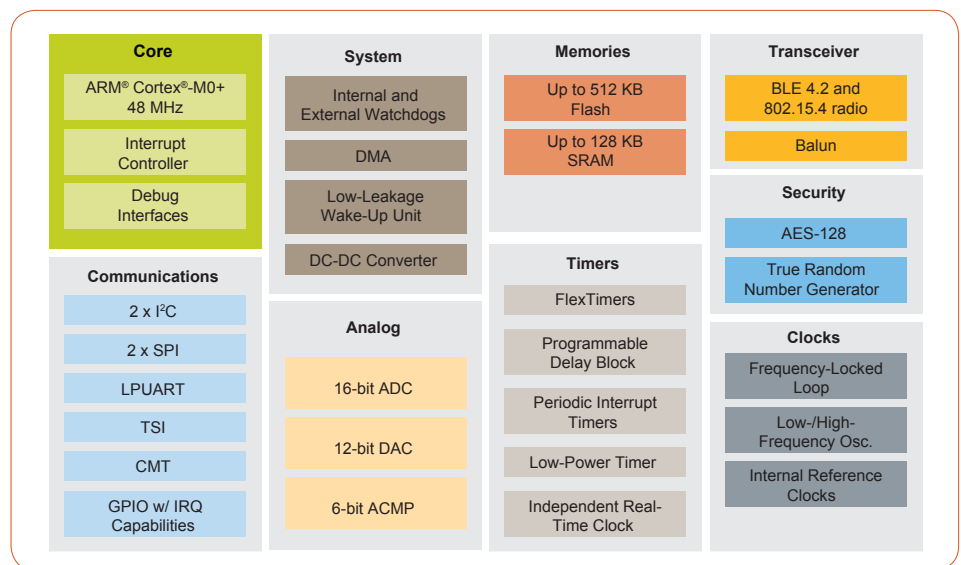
Core

ARM® Cortex®-M0+ 48 MHz

Interrupt Controller

Debug Interfaces

Communications

2 x I$^2$C

2 x SPI

LPUART

TSI

CMT

GPIO w/ IRQ Capabilities

System

Internal and External Watchdogs

DMA

Low-Leakage Wake-Up Unit

DC-DC Converter

Analog

16-bit ADC

12-bit DAC

6-bit ACMP

Memories

Up to 512 KB Flash

Up to 128 KB SRAM

Timers

FlexTimers

Programmable Delay Block

Periodic Interrupt Timers

Low-Power Timer

Independent Real-Time Clock

Transceiver

BLE 4.2 and 802.15.4 radio

Balun

Security

AES-128

True Random Number Generator

Clocks

Frequency-Locked Loop

Low-/High-Frequency Osc.

Internal Reference Clocks